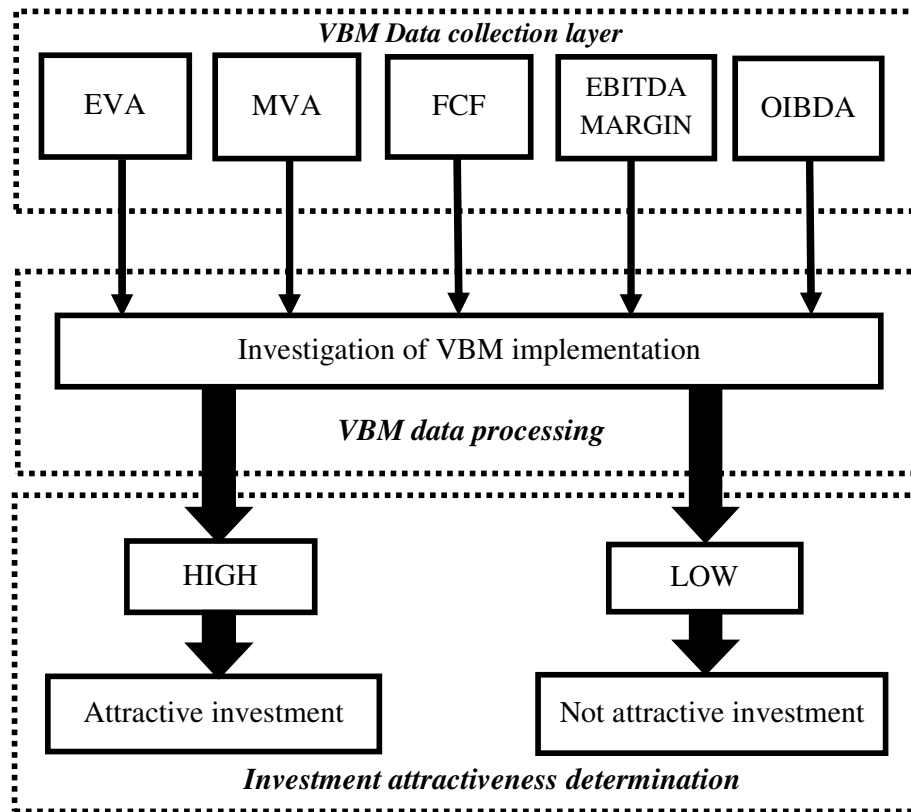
VBM Data collection layer

EVA

MVA

FCF

EBITDA MARGIN

OIBDA

Investigation of VBM implementation

VBM data processing

HIGH

LOW

Attractive investment

Not attractive investment

Investment attractiveness determination